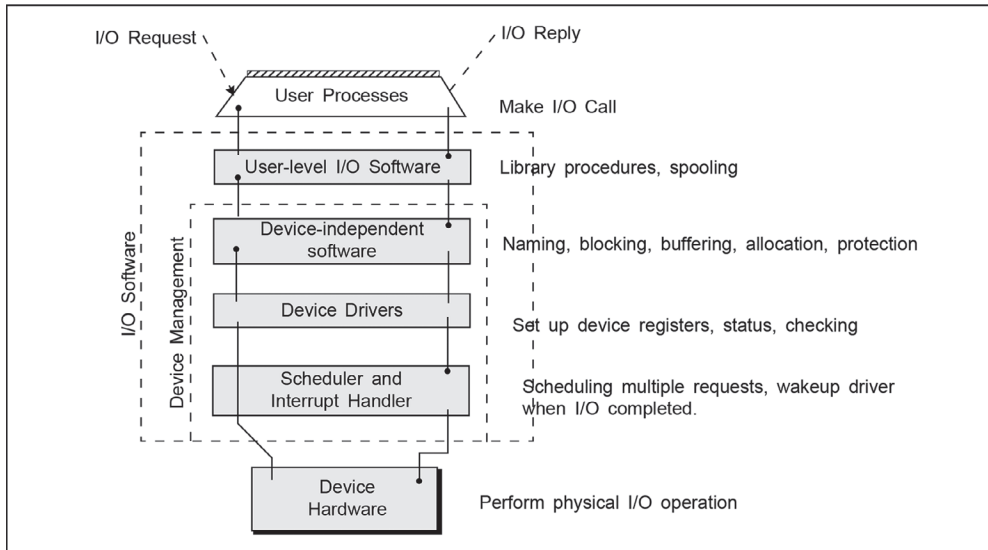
I/O Request

I/O Reply

User Processes

Make I/O Call

I/O Software

Device Management

User-level I/O Software

Library procedures, spooling

Device-independent software

Naming, blocking, buffering, allocation, protection

Device Drivers

Set up device registers, status, checking

Scheduler and Interrupt Handler

Scheduling multiple requests, wakeup driver when I/O completed.

Device Hardware

Perform physical I/O operation